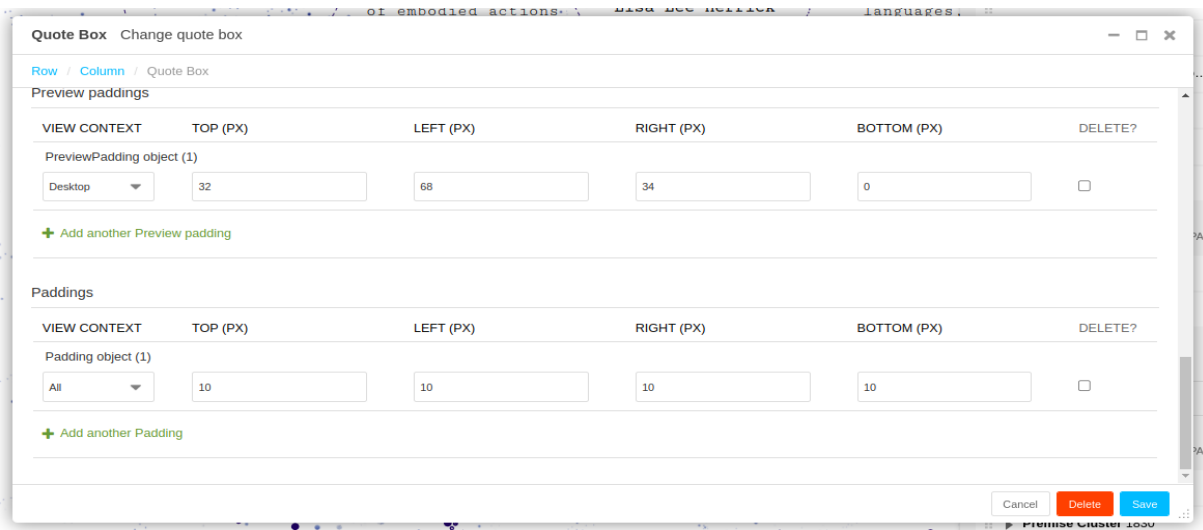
of embodied actions Lisa Lee Herrick languages

Quote Box Change quote box

Row / Column / Quote Box

Preview paddings

| VIEW CONTEXT | TOP (PX) | LEFT (PX) | RIGHT (PX) | BOTTOM (PX) | DELETE? |
|---|---|---|---|---|---|
| PreviewPadding object (1) | | | | | |
| Desktop | 32 | 68 | 34 | 0 | |

+ Add another Preview padding

Paddings

| VIEW CONTEXT | TOP (PX) | LEFT (PX) | RIGHT (PX) | BOTTOM (PX) | DELETE? |
|---|---|---|---|---|---|
| Padding object (1) | | | | | |
| All | 10 | 10 | 10 | 10 | |

+ Add another Padding

Cancel Delete Save

PA

PA

Premise Cluster 1830